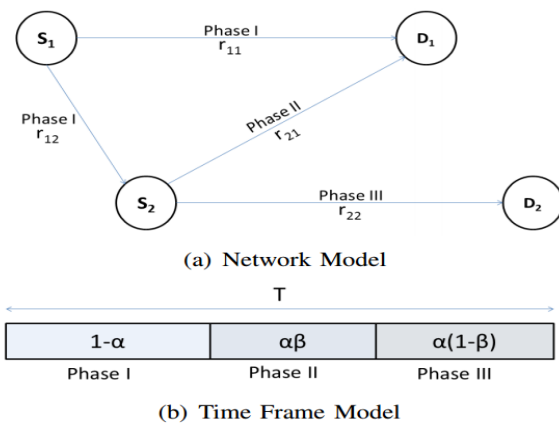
$S_1$

Phase I
$r_{11}$

$D_1$

Phase I
$r_{12}$

Phase II
$r_{21}$

$S_2$

Phase III
$r_{22}$

$D_2$

(a) Network Model

T

| $1-\alpha$ | $\alpha\beta$ | $\alpha(1-\beta)$ |
|---|---|---|

Phase I Phase II Phase III

(b) Time Frame Model